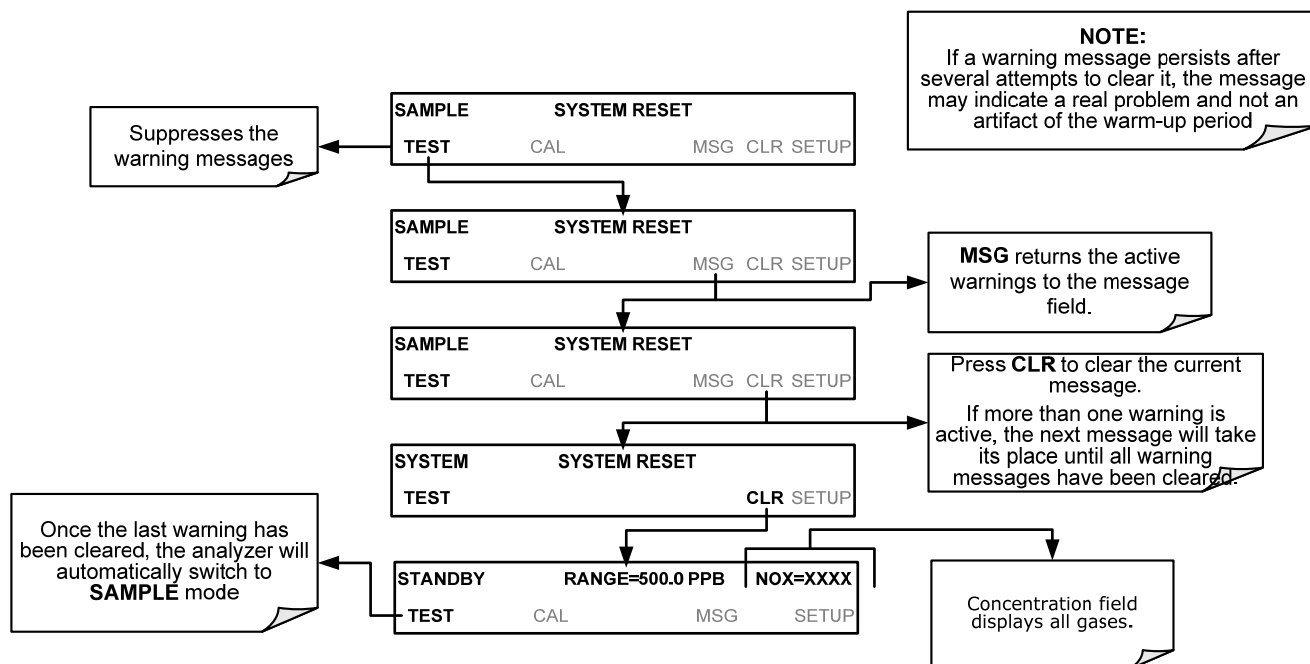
NOTE:
If a warning message persists after several attempts to clear it, the message may indicate a real problem and not an artifact of the warm-up period

SAMPLE SYSTEM RESET
TEST CAL MSG CLR SETUP

Suppresses the warning messages

SAMPLE SYSTEM RESET
TEST CAL MSG CLR SETUP

MSG returns the active warnings to the message field.

SAMPLE SYSTEM RESET
TEST CAL MSG CLR SETUP

Press CLR to clear the current message.
If more than one warning is active, the next message will take its place until all warning messages have been cleared.

SYSTEM SYSTEM RESET
TEST CLR SETUP

Once the last warning has been cleared, the analyzer will automatically switch to SAMPLE mode

STANDBY RANGE=500.0 PPB NOX=XXXX
TEST CAL MSG SETUP

Concentration field displays all gases.